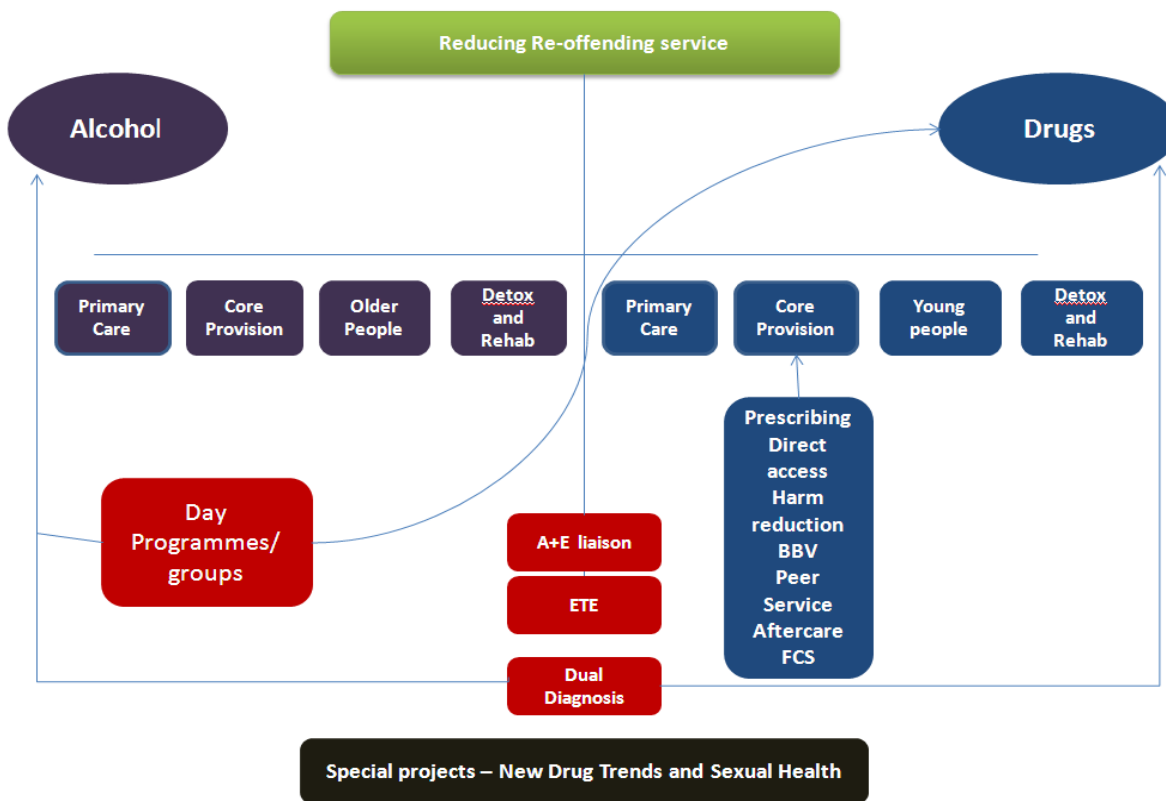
Reducing Re-offending service

Alcohol

Drugs

Primary Care

Core Provision

Older People

Detox and Rehab

Primary Care

Core Provision

Young people

Detox and Rehab

Prescribing
Direct access
Harm reduction
BBV
Peer Service
Aftercare
FCS

Day Programmes/ groups

A+E liaison

ETE

Dual Diagnosis

Special projects – New Drug Trends and Sexual Health